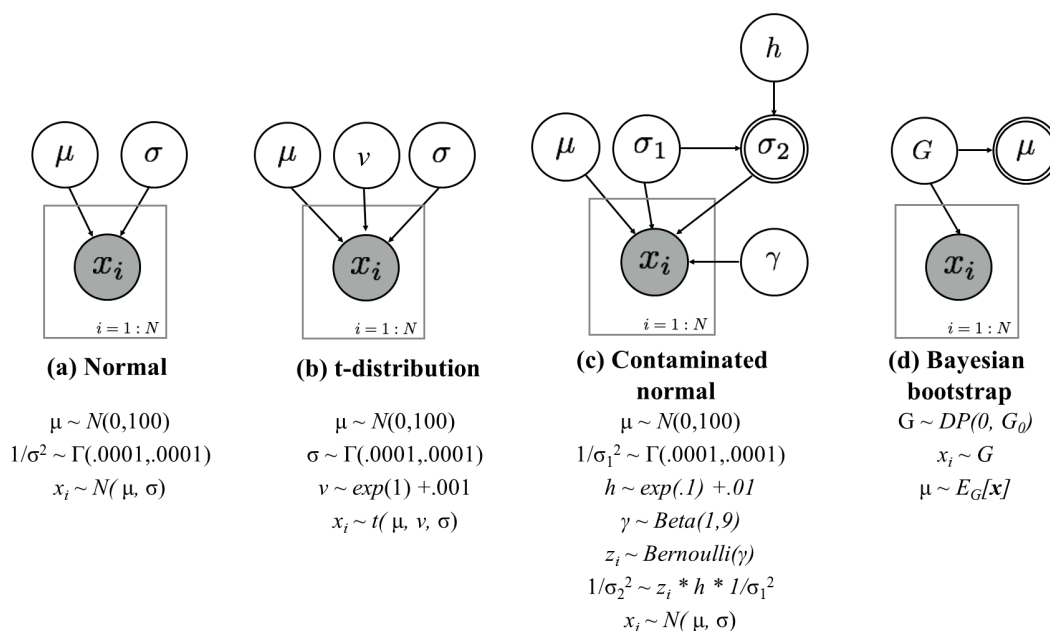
$\mu$ $\sigma$ $x_i$ $i=1:N$

**(a) Normal**

$\mu \sim N(0,100)$
$1/\sigma^2 \sim \Gamma(.0001,.0001)$
$x_i \sim N(\mu, \sigma)$

$\mu$ $\nu$ $\sigma$ $x_i$ $i=1:N$

**(b) t-distribution**

$\mu \sim N(0,100)$
$\sigma \sim \Gamma(.0001,.0001)$
$\nu \sim exp(1) +.001$
$x_i \sim t(\mu, \nu, \sigma)$

$h$ $\mu$ $\sigma_1$ $\sigma_2$ $x_i$ $\gamma$ $i=1:N$

**(c) Contaminated normal**

$\mu \sim N(0,100)$
$1/\sigma_1^2 \sim \Gamma(.0001,.0001)$
$h \sim exp(.1) +.01$
$\gamma \sim Beta(1,9)$
$z_i \sim Bernoulli(\gamma)$
$1/\sigma_2^2 \sim z_i * h * 1/\sigma_1^2$
$x_i \sim N(\mu, \sigma)$

$G$ $\mu$ $x_i$ $i=1:N$

**(d) Bayesian bootstrap**

$G \sim DP(0, G_0)$
$x_i \sim G$
$\mu \sim E_G[\boldsymbol{x}]$